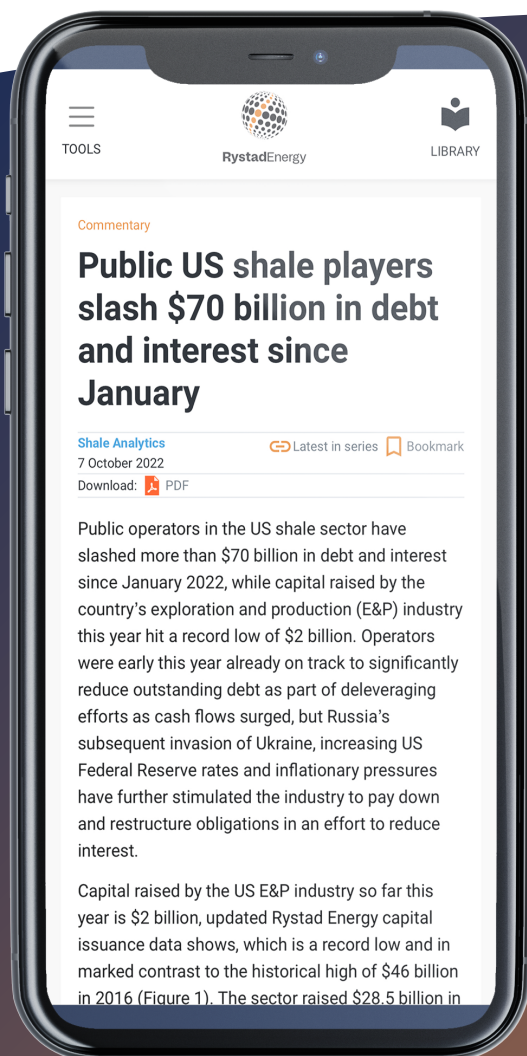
TOOLS

RystadEnergy

LIBRARY

Commentary

Public US shale players slash $70 billion in debt and interest since January

Shale Analytics
7 October 2022
Latest in series Bookmark
Download: PDF

Public operators in the US shale sector have slashed more than $70 billion in debt and interest since January 2022, while capital raised by the country's exploration and production (E&P) industry this year hit a record low of $2 billion. Operators were early this year already on track to significantly reduce outstanding debt as part of deleveraging efforts as cash flows surged, but Russia's subsequent invasion of Ukraine, increasing US Federal Reserve rates and inflationary pressures have further stimulated the industry to pay down and restructure obligations in an effort to reduce interest.

Capital raised by the US E&P industry so far this year is $2 billion, updated Rystad Energy capital issuance data shows, which is a record low and in marked contrast to the historical high of $46 billion in 2016 (Figure 1). The sector raised $28.5 billion in